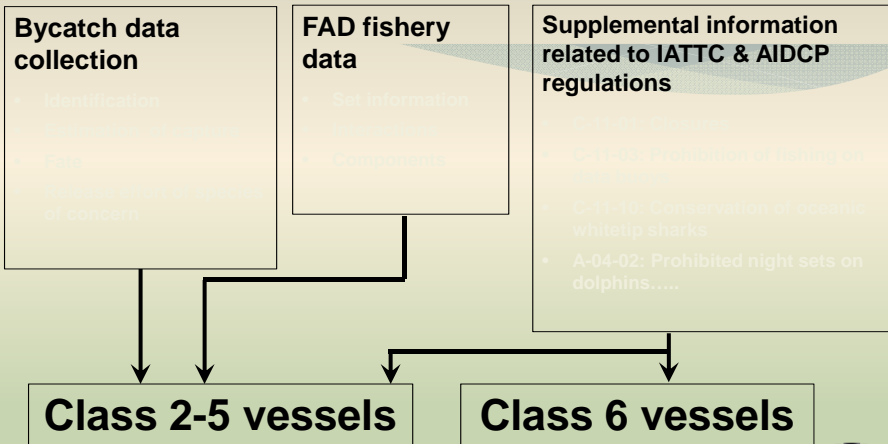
Bycatch data collection

• Identification
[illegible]
• Fate
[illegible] of concern

FAD fishery data

• Set information
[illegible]
• Components

Supplemental information related to IATTC & AIDCP regulations

• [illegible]
• C-11-03: Prohibition of fishing on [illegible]
• C-11-10: Conservation of oceanic whitetip sharks
• A-04-02: Prohibited night sets on dolphins…..

Class 2-5 vessels

Class 6 vessels